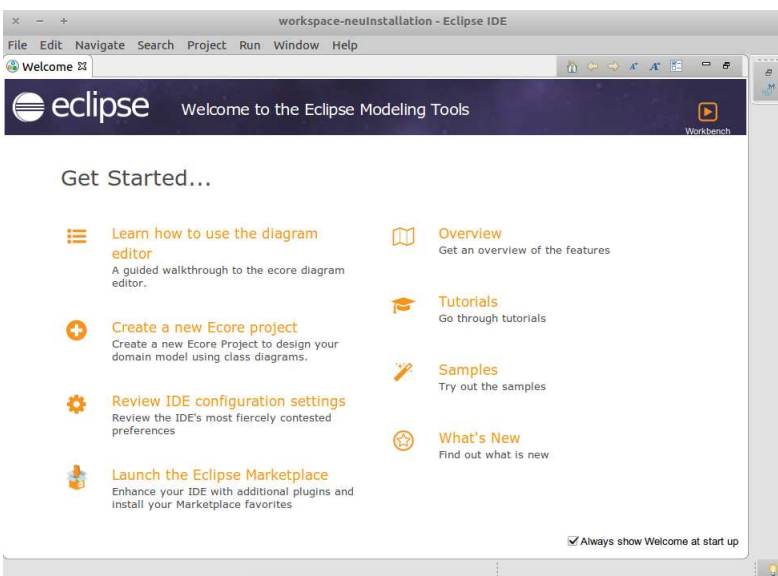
workspace-neuInstallation - Eclipse IDE

File Edit Navigate Search Project Run Window Help

Welcome ☒

eclipse Welcome to the Eclipse Modeling Tools

Workbench

Get Started...

Learn how to use the diagram editor
A guided walkthrough to the ecore diagram editor.

Create a new Ecore project
Create a new Ecore Project to design your domain model using class diagrams.

Review IDE configuration settings
Review the IDE's most fiercely contested preferences

Launch the Eclipse Marketplace
Enhance your IDE with additional plugins and install your Marketplace favorites

Overview
Get an overview of the features

Tutorials
Go through tutorials

Samples
Try out the samples

What's New
Find out what is new

Always show Welcome at start up